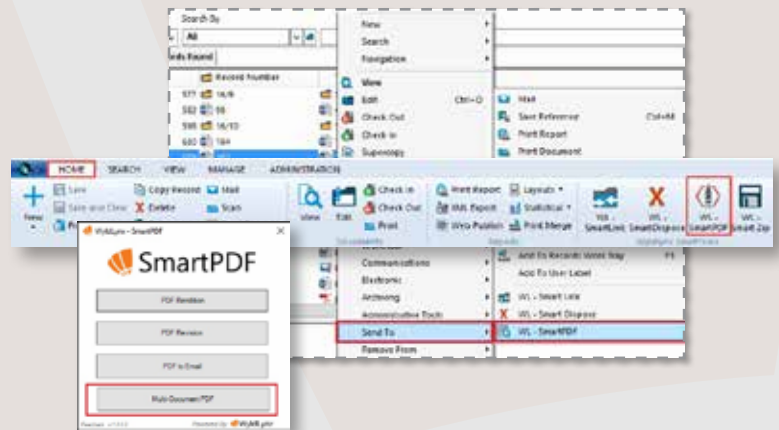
Search By
All
ds found
Record Number
577 16/6
582 98
595 16/10
600 164
New
Search
Navigation
View
Edit Ctrl+O
Check Out
Check In
Supercopy
Mail
Save Reference Ctrl+M
Print Report
Print Document
HOME SEARCH VIEW MANAGE ADMINISTRATION
New
Save
Save and Close
Copy Record
Delete
Mail
Scan
View
Edit
Check In
Check Out
Print
Documents
Print Report
XML Export
Web Publish
Layouts
Statistical
Print Merge
Records
WL - SmartLink
WL - SmartDispose
WL - SmartPDF
WL - Smart Zip
WyldLynx SmartSuite
WyldLynx - SmartPDF
SmartPDF
PDF Rendition
PDF Revision
PDF to Email
Multi Document PDF
Powered by WyldLynx
Communications
Electronic
Archiving
Administrative Tools
Send To
Remove From
Add To Records Work Tray
Add To User Label
WL - Smart Link
WL - Smart Dispose
WL - SmartPDF